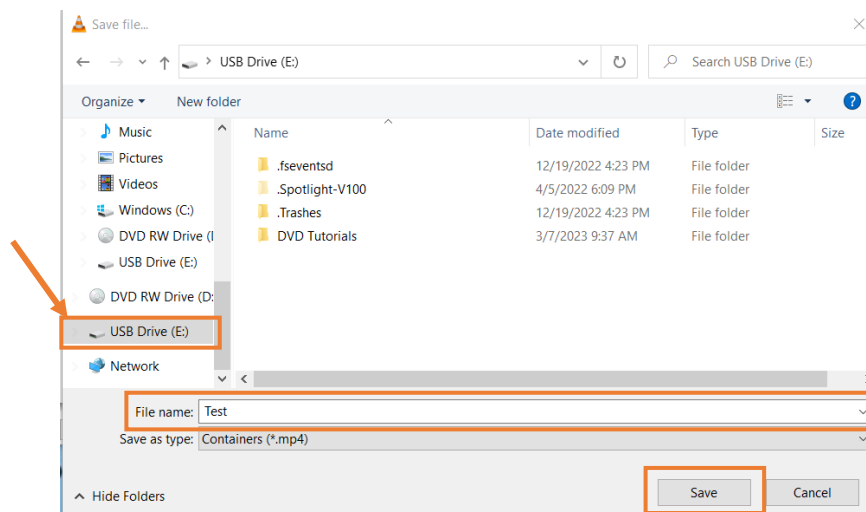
Save file...

USB Drive (E:)

Search USB Drive (E:)

Organize ▾ New folder

Music
Pictures
Videos
Windows (C:)
DVD RW Drive (I
USB Drive (E:)
DVD RW Drive (D:
USB Drive (E:)
Network

| Name | Date modified | Type | Size |
|---|---|---|---|
| .fseventsd | 12/19/2022 4:23 PM | File folder | |
| .Spotlight-V100 | 4/5/2022 6:09 PM | File folder | |
| .Trashes | 12/19/2022 4:23 PM | File folder | |
| DVD Tutorials | 3/7/2023 9:37 AM | File folder | |

File name: Test

Save as type: Containers (*.mp4)

Hide Folders

Save

Cancel